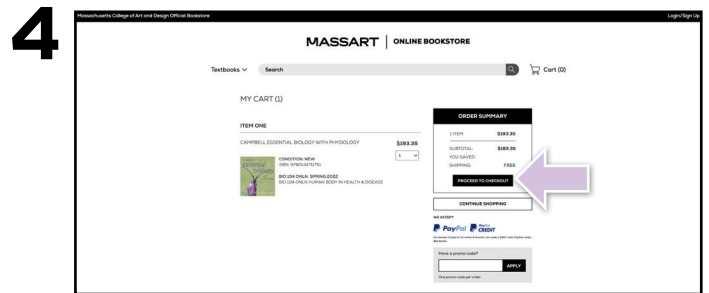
4

Massachusetts College of Art and Design Official Bookstore

Login/Sign Up

MASSART | ONLINE BOOKSTORE

Textbooks

Search

Cart (0)

MY CART (1)

ITEM ONE

CAMPBELL ESSENTIAL BIOLOGY WITH PHYSIOLOGY

$193.35

1

CONDITION: NEW
ISBN: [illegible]

BIO 104 ONLN SPRING 2022
BIO 104 ONLN HUMAN BODY IN HEALTH & DISEASE

ORDER SUMMARY

1 ITEM: $193.35

SUBTOTAL: $193.35

YOU SAVED:

SHIPPING: FREE

PROCEED TO CHECKOUT

CONTINUE SHOPPING

WE ACCEPT

PayPal

PayPal CREDIT

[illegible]

Have a promo code?

APPLY

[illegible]